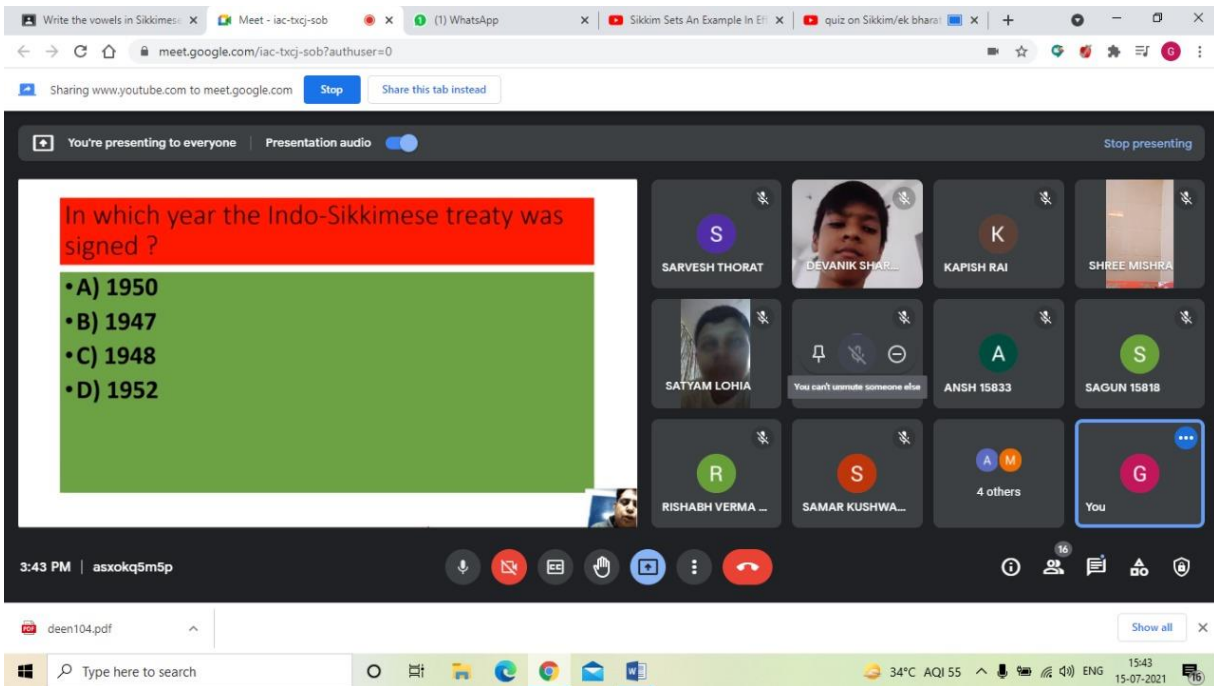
Write the vowels in Sikkimes ×
Meet - iac-txcj-sob ×
(1) WhatsApp ×
Sikkim Sets An Example In Ef ×
quiz on Sikkim/ek bharat ×
+

meet.google.com/iac-txcj-sob?authuser=0

Sharing www.youtube.com to meet.google.com
Stop
Share this tab instead

You're presenting to everyone
Presentation audio
Stop presenting

In which year the Indo-Sikkimese treaty was signed ?

•A) 1950
•B) 1947
•C) 1948
•D) 1952

SARVESH THORAT
DEVANIK SHAR...
KAPISH RAI
SHREE MISHRA
SATYAM LOHIA
You can't unmute someone else
ANSH 15833
SAGUN 15818
RISHABH VERMA ...
SAMAR KUSHWA...
4 others
You

3:43 PM | asxokq5m5p

16

deen104.pdf
Show all

Type here to search
34°C AQI 55
ENG
15:43
15-07-2021
16